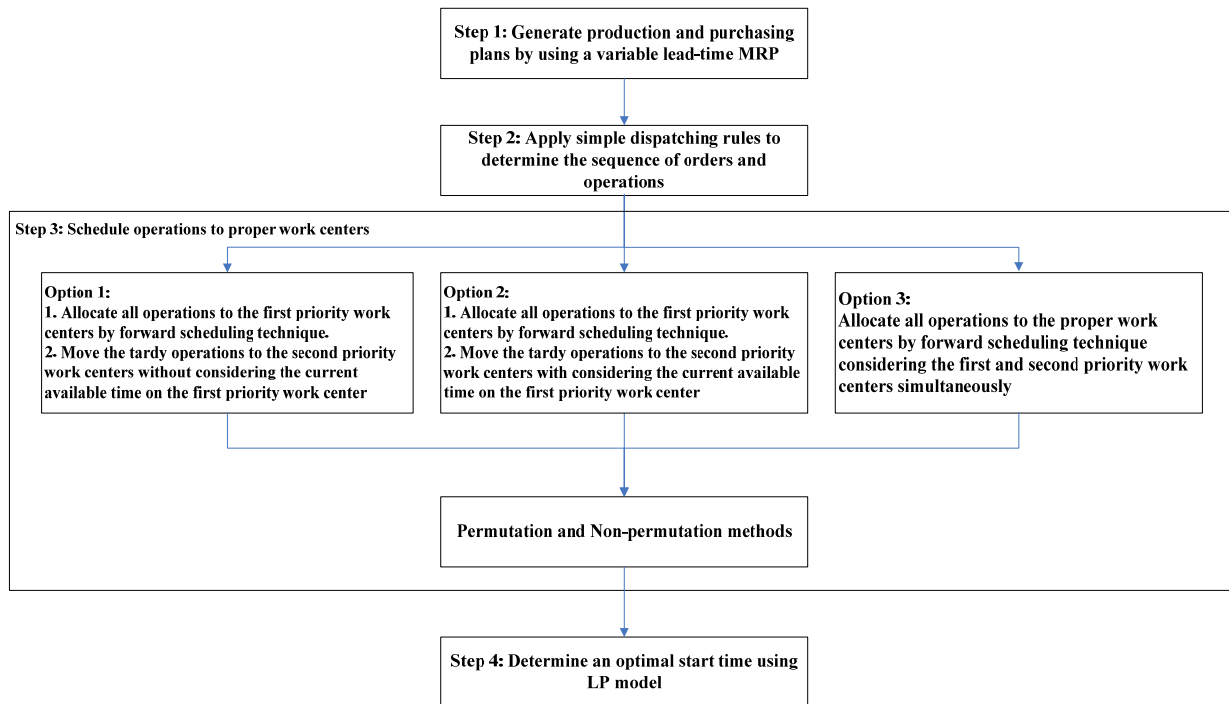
Step 1: Generate production and purchasing plans by using a variable lead-time MRP

Step 2: Apply simple dispatching rules to determine the sequence of orders and operations

Step 3: Schedule operations to proper work centers

Option 1:
1. Allocate all operations to the first priority work centers by forward scheduling technique.
2. Move the tardy operations to the second priority work centers without considering the current available time on the first priority work center

Option 2:
1. Allocate all operations to the first priority work centers by forward scheduling technique.
2. Move the tardy operations to the second priority work centers with considering the current available time on the first priority work center

Option 3:
Allocate all operations to the proper work centers by forward scheduling technique considering the first and second priority work centers simultaneously

Permutation and Non-permutation methods

Step 4: Determine an optimal start time using LP model